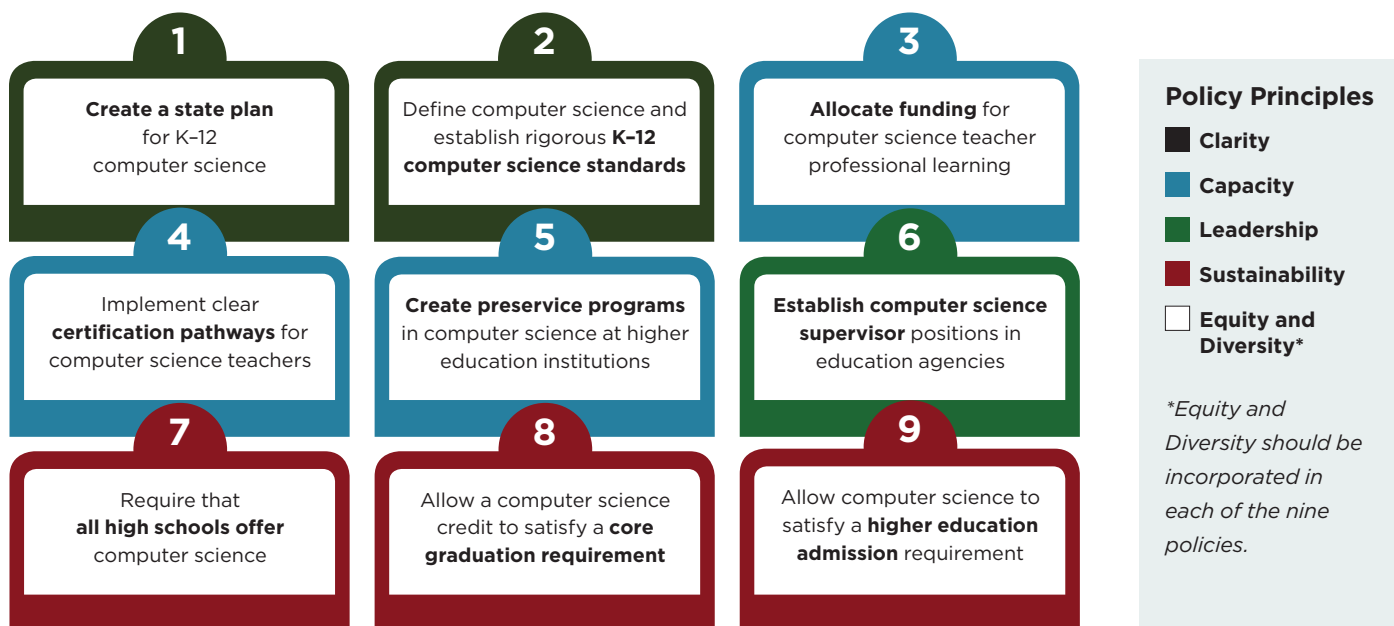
1

Create a state plan for K–12 computer science

2

Define computer science and establish rigorous K–12 computer science standards

3

Allocate funding for computer science teacher professional learning

4

Implement clear certification pathways for computer science teachers

5

Create preservice programs in computer science at higher education institutions

6

Establish computer science supervisor positions in education agencies

7

Require that all high schools offer computer science

8

Allow a computer science credit to satisfy a core graduation requirement

9

Allow computer science to satisfy a higher education admission requirement

Policy Principles

Clarity

Capacity

Leadership

Sustainability

Equity and Diversity*

*Equity and Diversity should be incorporated in each of the nine policies.